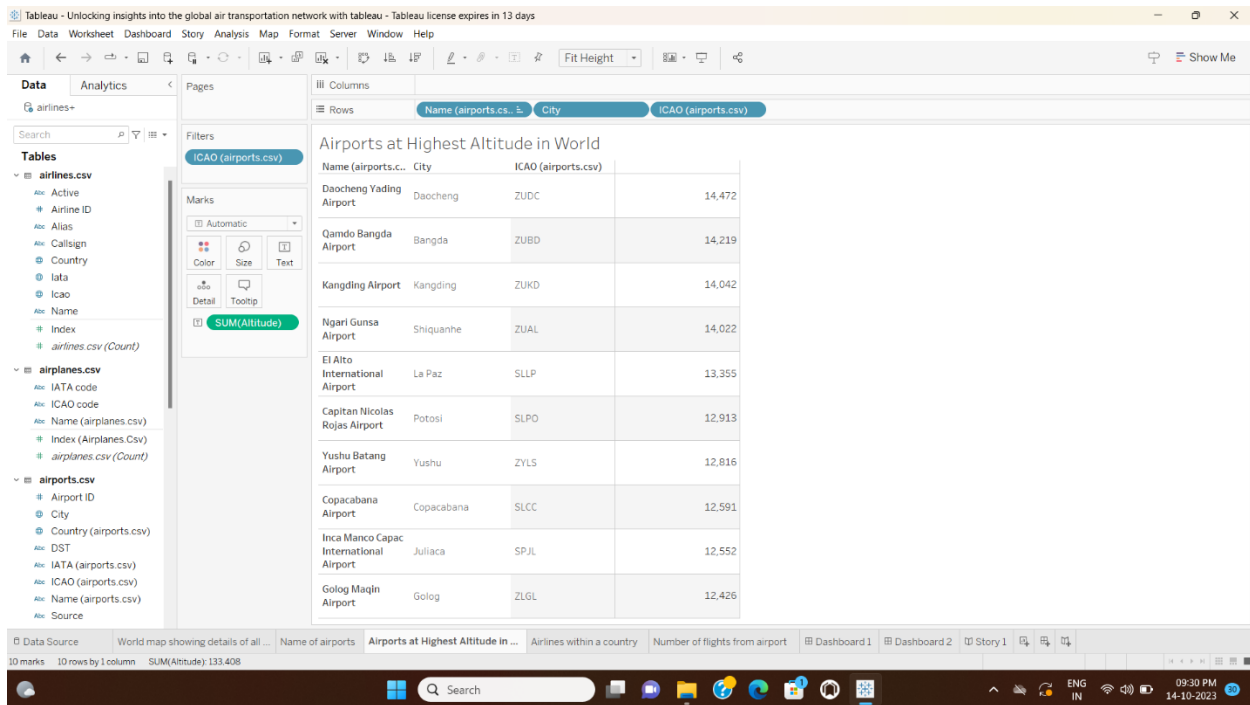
Tableau - Unlocking insights into the global air transportation network with tableau - Tableau license expires in 13 days

File Data Worksheet Dashboard Story Analysis Map Format Server Window Help

Fit Height

Show Me

Data Analytics

airlines+

Search

Tables

airlines.csv
Active
Airline ID
Alias
Callsign
Country
Iata
Icao
Name
Index
airlines.csv (Count)

airplanes.csv
IATA code
ICAO code
Name (airplanes.csv)
Index (Airplanes.Csv)
airplanes.csv (Count)

airports.csv
Airport ID
City
Country (airports.csv)
DST
IATA (airports.csv)
ICAO (airports.csv)
Name (airports.csv)
Source

Pages

Filters
ICAO (airports.csv)

Marks
Automatic
Color Size Text
Detail Tooltip
SUM(Altitude)

Columns
Rows Name (airports.cs.. City ICAO (airports.csv)

Airports at Highest Altitude in World

| Name (airports.c.. | City | ICAO (airports.csv) | |
|---|---|---|---|
| Daocheng Yading Airport | Daocheng | ZUDC | 14,472 |
| Qamdo Bangda Airport | Bangda | ZUBD | 14,219 |
| Kangding Airport | Kangding | ZUKD | 14,042 |
| Ngari Gunsa Airport | Shiquanhe | ZUAL | 14,022 |
| El Alto International Airport | La Paz | SLLP | 13,355 |
| Capitan Nicolas Rojas Airport | Potosi | SLPO | 12,913 |
| Yushu Batang Airport | Yushu | ZYLS | 12,816 |
| Copacabana Airport | Copacabana | SLCC | 12,591 |
| Inca Manco Capac International Airport | Juliaca | SPJL | 12,552 |
| Golog Maqin Airport | Golog | ZLGL | 12,426 |

Data Source World map showing details of all ... Name of airports Airports at Highest Altitude in ... Airlines within a country Number of flights from airport Dashboard 1 Dashboard 2 Story 1

10 marks 10 rows by 1 column SUM(Altitude): 133,408

Search

ENG IN 09:30 PM 14-10-2023